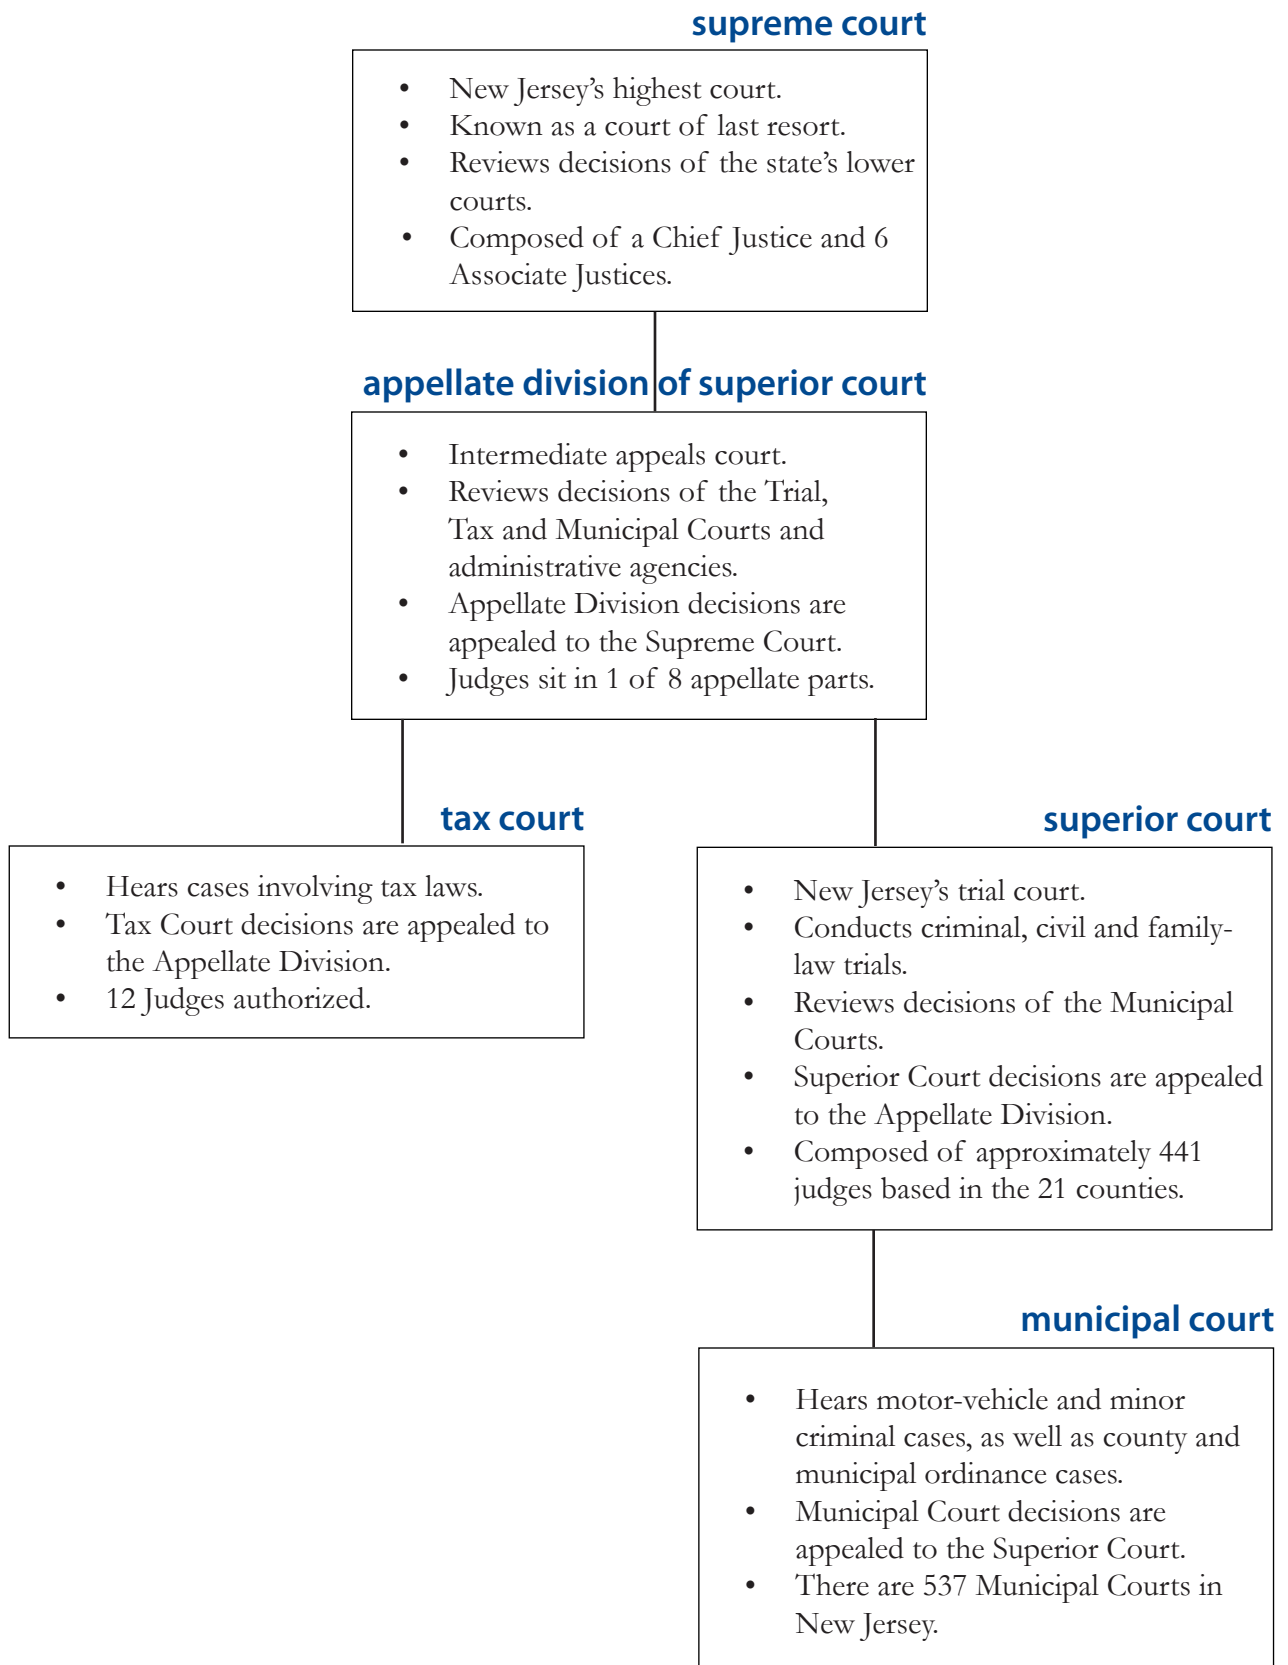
supreme court

- New Jersey's highest court.
- Known as a court of last resort.
- Reviews decisions of the state's lower courts.
- Composed of a Chief Justice and 6 Associate Justices.

appellate division of superior court

- Intermediate appeals court.
- Reviews decisions of the Trial, Tax and Municipal Courts and administrative agencies.
- Appellate Division decisions are appealed to the Supreme Court.
- Judges sit in 1 of 8 appellate parts.

tax court

- Hears cases involving tax laws.
- Tax Court decisions are appealed to the Appellate Division.
- 12 Judges authorized.

superior court

- New Jersey's trial court.
- Conducts criminal, civil and family-law trials.
- Reviews decisions of the Municipal Courts.
- Superior Court decisions are appealed to the Appellate Division.
- Composed of approximately 441 judges based in the 21 counties.

municipal court

- Hears motor-vehicle and minor criminal cases, as well as county and municipal ordinance cases.
- Municipal Court decisions are appealed to the Superior Court.
- There are 537 Municipal Courts in New Jersey.